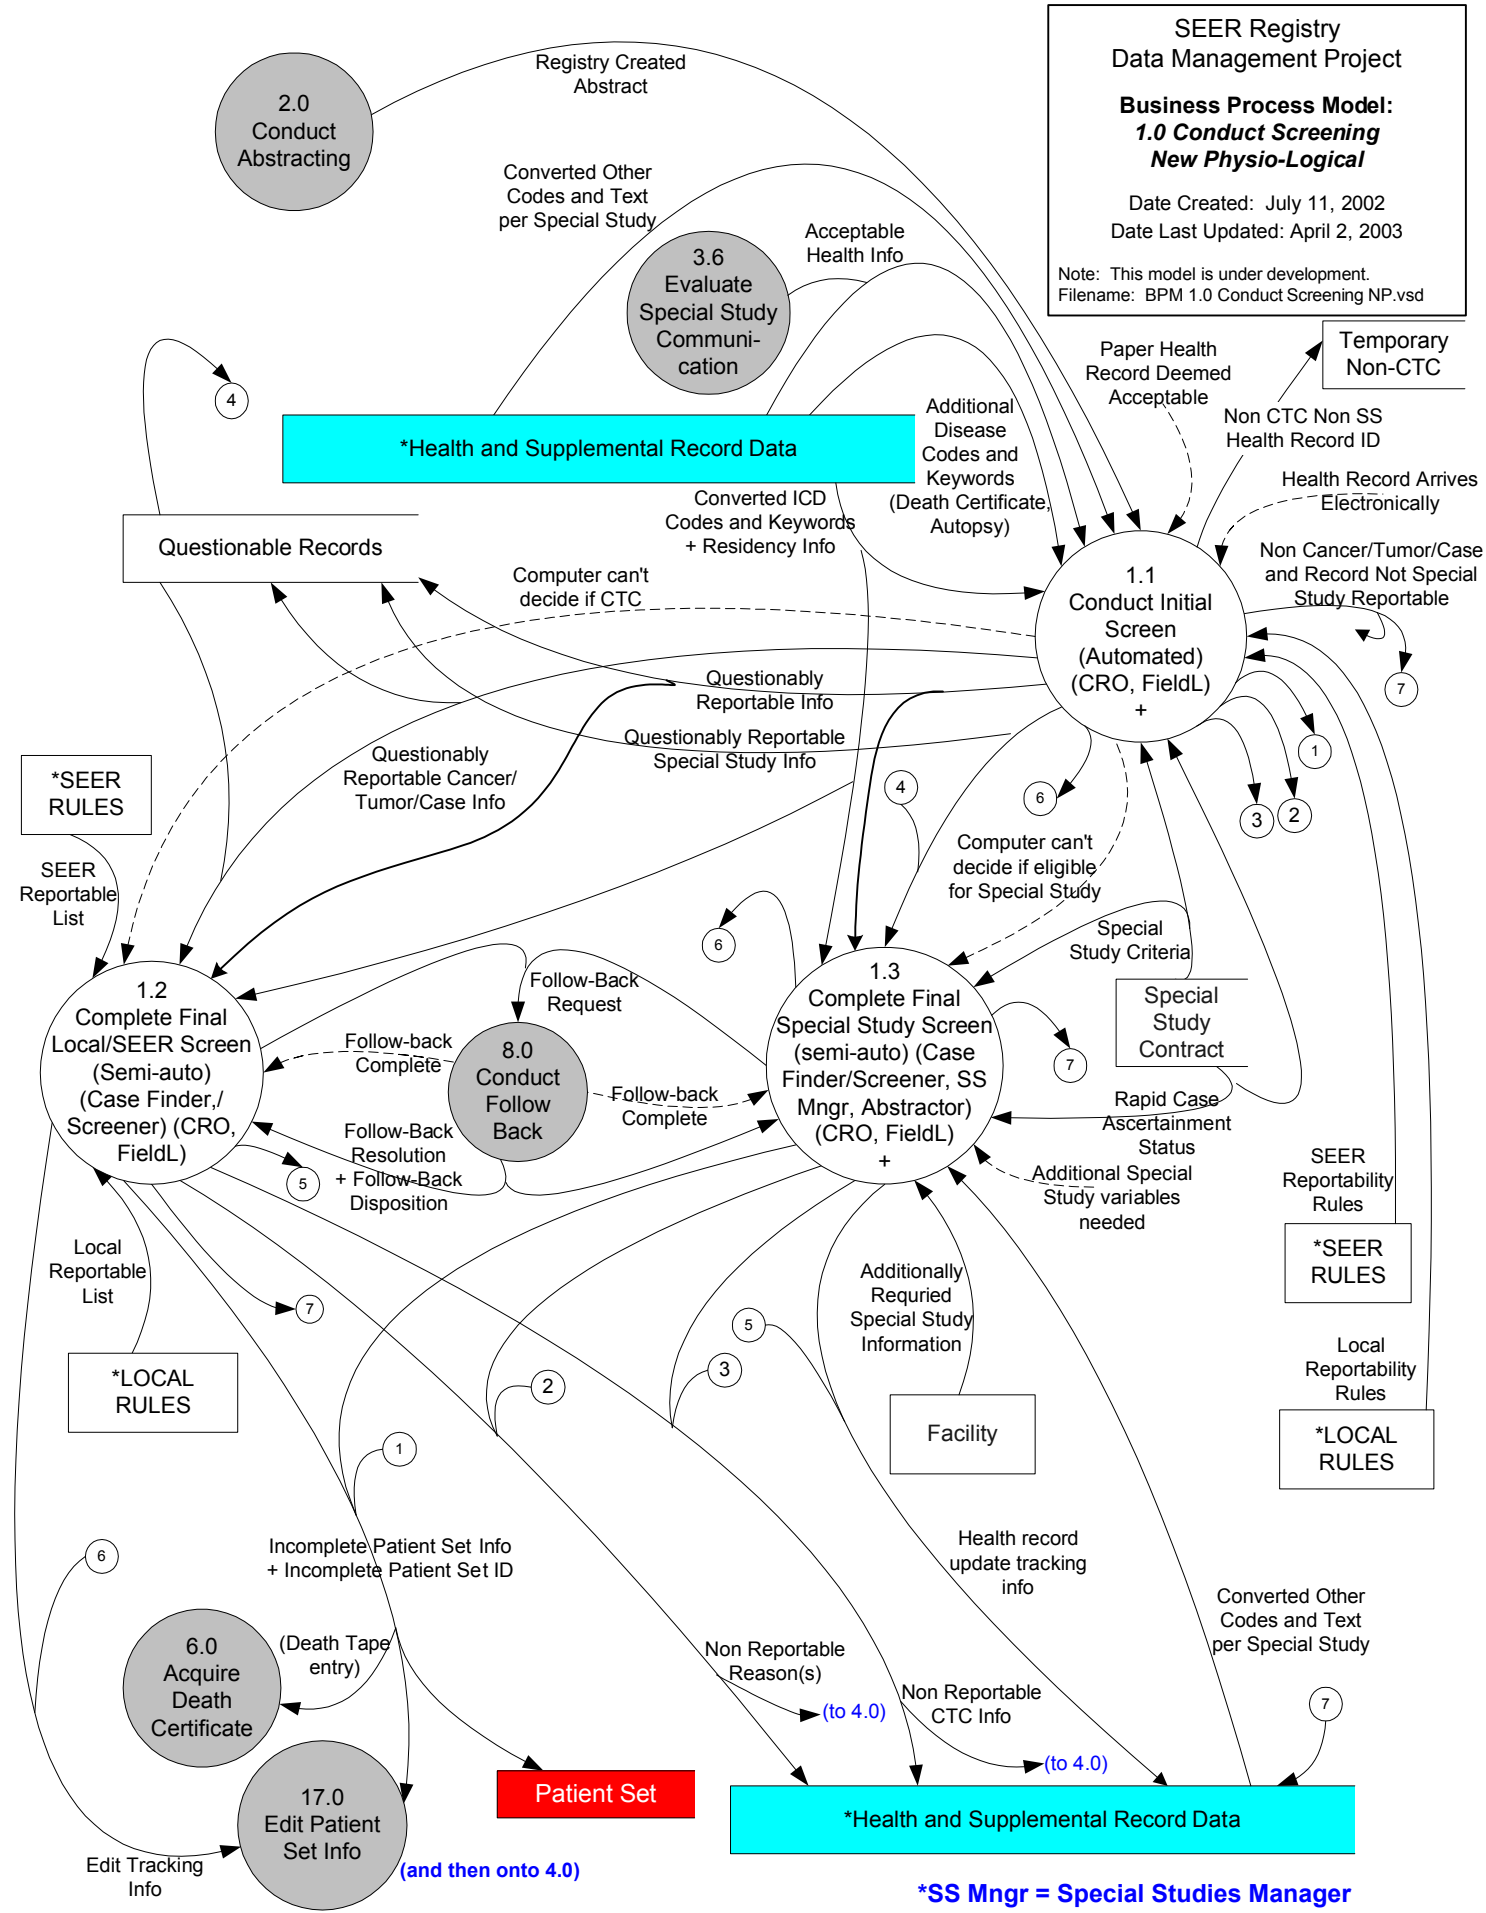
SEER Registry
Data Management Project

Business Process Model:
1.0 Conduct Screening
New Physio-Logical

Date Created: July 11, 2002
Date Last Updated: April 2, 2003

Note: This model is under development.
Filename: BPM 1.0 Conduct Screening NP.vsd

2.0
Conduct
Abstracting

Registry Created
Abstract

Converted Other
Codes and Text
per Special Study

3.6
Evaluate
Special Study
Communi-
cation

Acceptable
Health Info

Temporary
Non-CTC

Paper Health
Record Deemed
Acceptable

Non CTC Non SS
Health Record ID

4

*Health and Supplemental Record Data

Additional
Disease
Codes and
Keywords
(Death Certificate,
Autopsy)

Health Record Arrives
Electronically

Questionable Records

Converted ICD
Codes and Keywords
+ Residency Info

1.1
Conduct Initial
Screen
(Automated)
(CRO, FieldL)
+

Non Cancer/Tumor/Case
and Record Not Special
Study Reportable

Computer can't
decide if CTC

7

Questionably
Reportable Info

1

Questionably Reportable
Special Study Info

Questionably
Reportable Cancer/
Tumor/Case Info

*SEER
RULES

4

6

3

2

SEER
Reportable
List

Computer can't
decide if eligible
for Special Study

Special
Study Criteria

6

1.2
Complete Final
Local/SEER Screen
(Semi-auto)
(Case Finder,/
Screener) (CRO,
FieldL)

Follow-Back
Request

1.3
Complete Final
Special Study Screen
(semi-auto) (Case
Finder/Screener, SS
Mngr, Abstractor)
(CRO, FieldL)
+

Special
Study
Contract

7

Follow-back
Complete

8.0
Conduct
Follow
Back

Follow-back
Complete

Rapid Case
Ascertainment
Status

Follow-Back
Resolution
+ Follow-Back
Disposition

5

Additional Special
Study variables
needed

SEER
Reportability
Rules

*SEER
RULES

Local
Reportable
List

7

Additionally
Requried
Special Study
Information

5

3

2

Local
Reportability
Rules

*LOCAL
RULES

Facility

*LOCAL
RULES

1

Incomplete Patient Set Info
+ Incomplete Patient Set ID

Health record
update tracking
info

6

6.0
Acquire
Death
Certificate

(Death Tape
entry)

Non Reportable
Reason(s)

(to 4.0)

Non Reportable
CTC Info

(to 4.0)

Converted Other
Codes and Text
per Special Study

7

Patient Set

*Health and Supplemental Record Data

17.0
Edit Patient
Set Info

Edit Tracking
Info

(and then onto 4.0)

*SS Mngr = Special Studies Manager